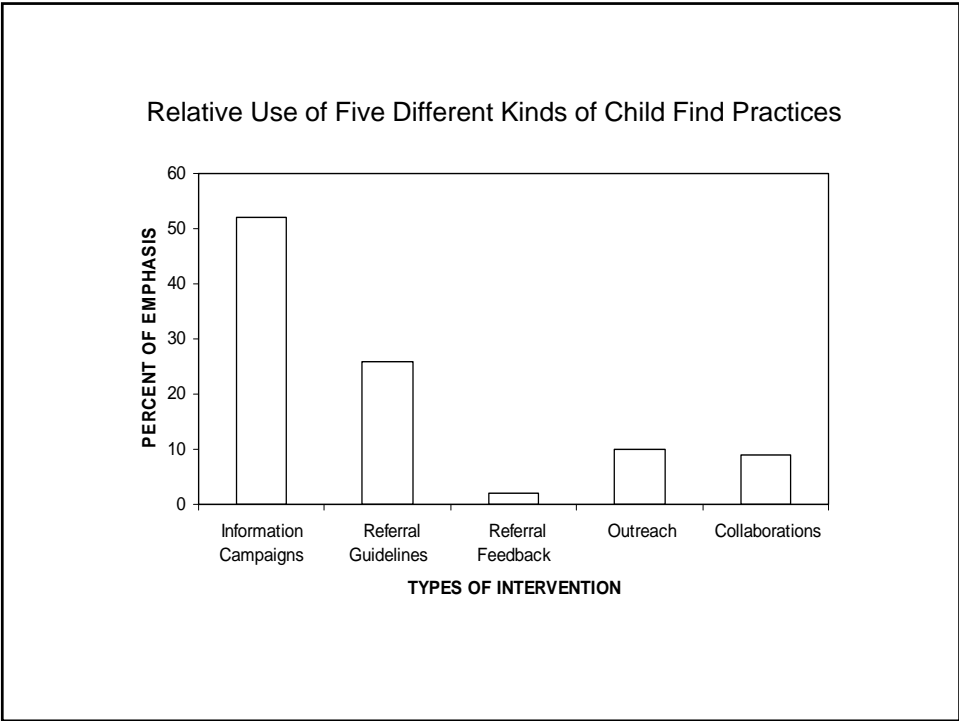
Relative Use of Five Different Kinds of Child Find Practices

PERCENT OF EMPHASIS

60
50
40
30
20
10
0

Information Campaigns
Referral Guidelines
Referral Feedback
Outreach
Collaborations

TYPES OF INTERVENTION